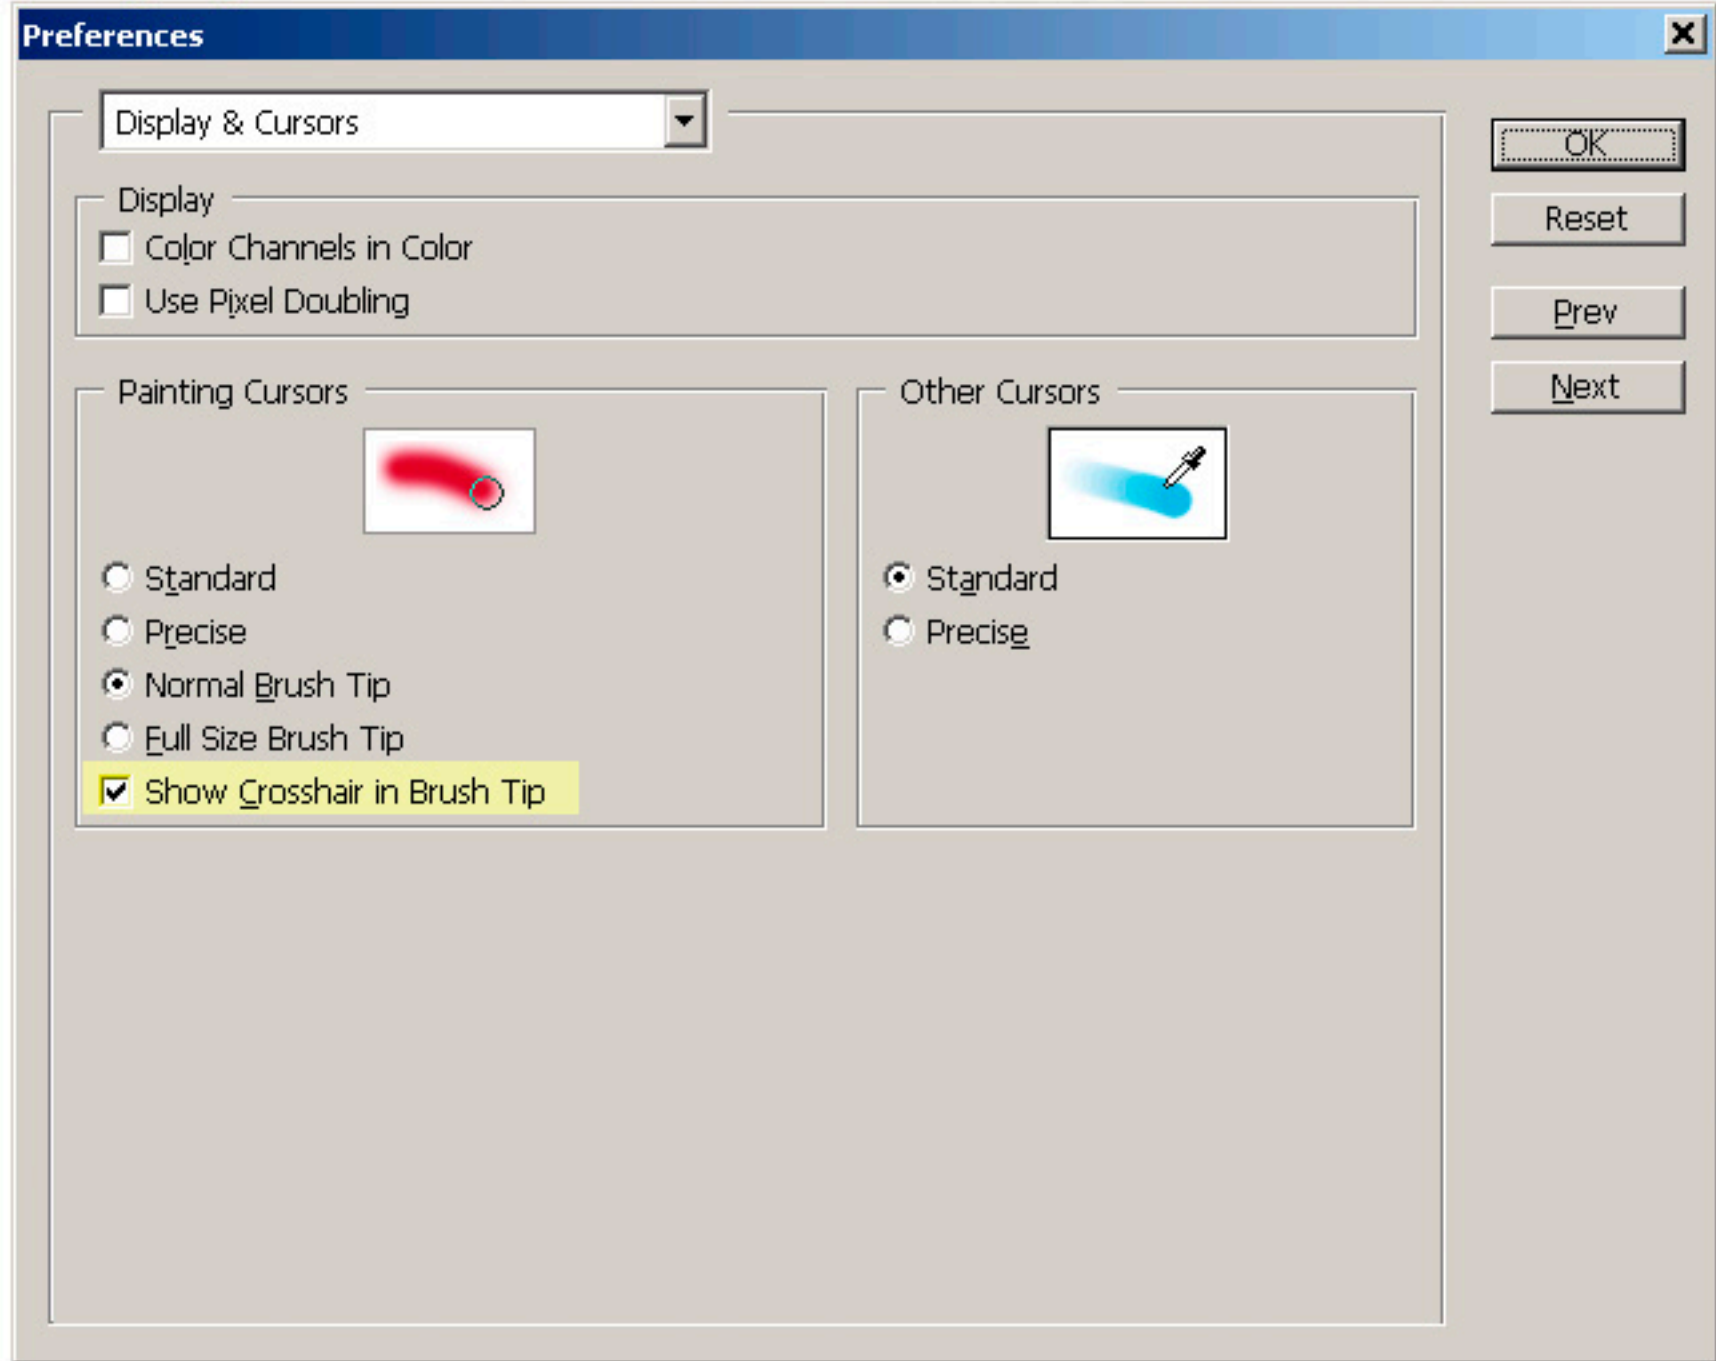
Preferences

Display & Cursors

OK

Reset

Prev

Next

Display

Color Channels in Color

Use Pixel Doubling

Painting Cursors

Standard

Precise

Normal Brush Tip

Full Size Brush Tip

Show Crosshair in Brush Tip

Other Cursors

Standard

Precise